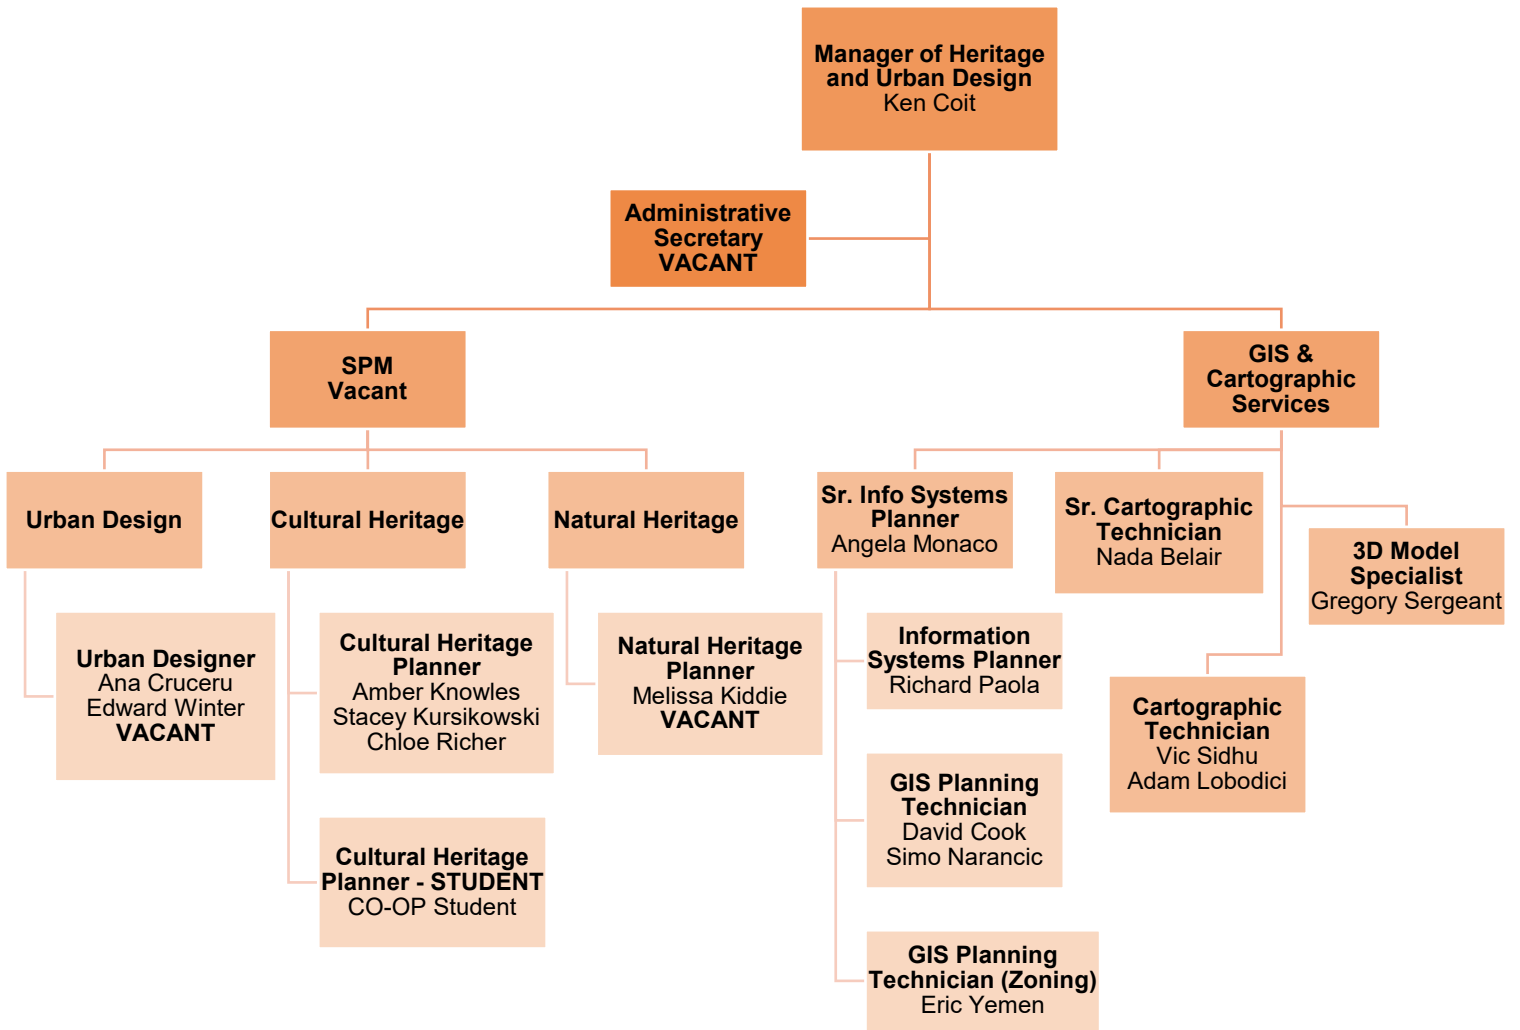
Manager of Heritage and Urban Design
Ken Coit

Administrative Secretary
VACANT

SPM
Vacant

GIS & Cartographic Services

Urban Design

Cultural Heritage

Natural Heritage

Sr. Info Systems Planner
Angela Monaco

Sr. Cartographic Technician
Nada Belair

3D Model Specialist
Gregory Sergeant

Urban Designer
Ana Cruceru
Edward Winter
VACANT

Cultural Heritage Planner
Amber Knowles
Stacey Kursikowski
Chloe Richer

Natural Heritage Planner
Melissa Kiddie
VACANT

Information Systems Planner
Richard Paola

Cartographic Technician
Vic Sidhu
Adam Lobodici

GIS Planning Technician
David Cook
Simo Narancic

Cultural Heritage Planner - STUDENT
CO-OP Student

GIS Planning Technician (Zoning)
Eric Yemen